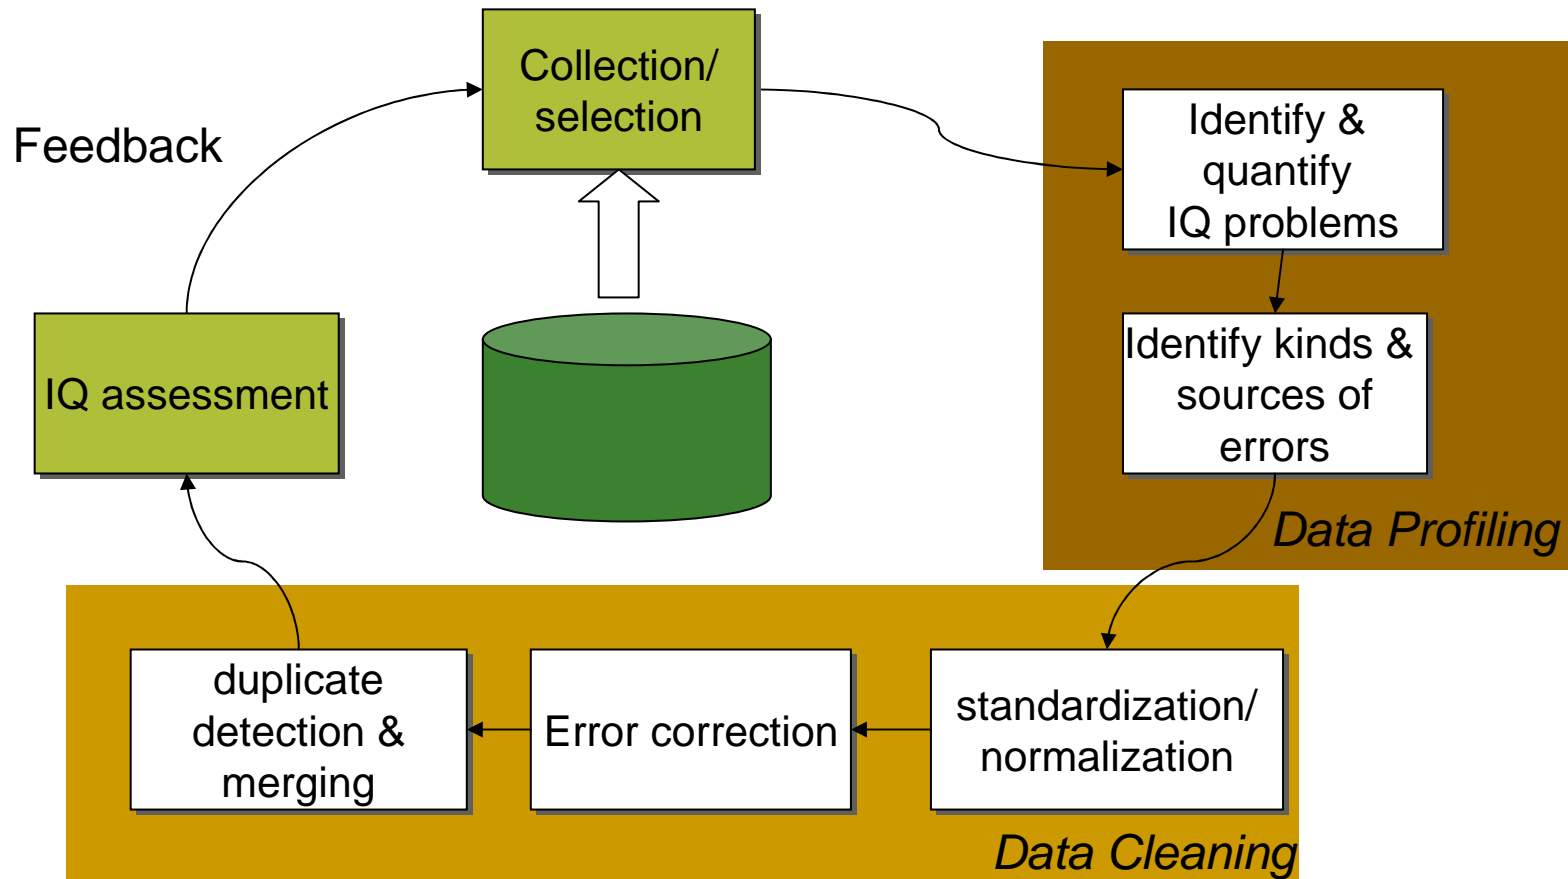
Collection/ selection

Feedback

Identify & quantify IQ problems

Identify kinds & sources of errors

Data Profiling

IQ assessment

duplicate detection & merging

Error correction

standardization/ normalization

Data Cleaning